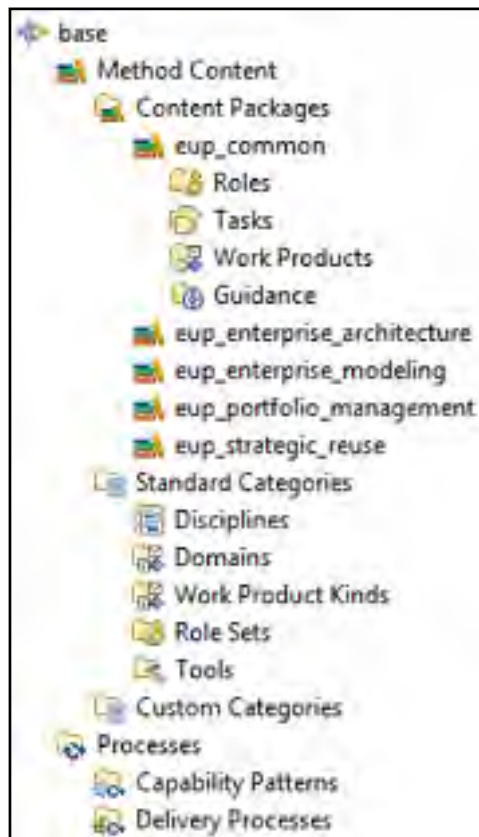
base
Method Content
Content Packages
eup_common
Roles
Tasks
Work Products
Guidance
eup_enterprise_architecture
eup_enterprise_modeling
eup_portfolio_management
eup_strategic_reuse
Standard Categories
Disciplines
Domains
Work Product Kinds
Role Sets
Tools
Custom Categories
Processes
Capability Patterns
Delivery Processes